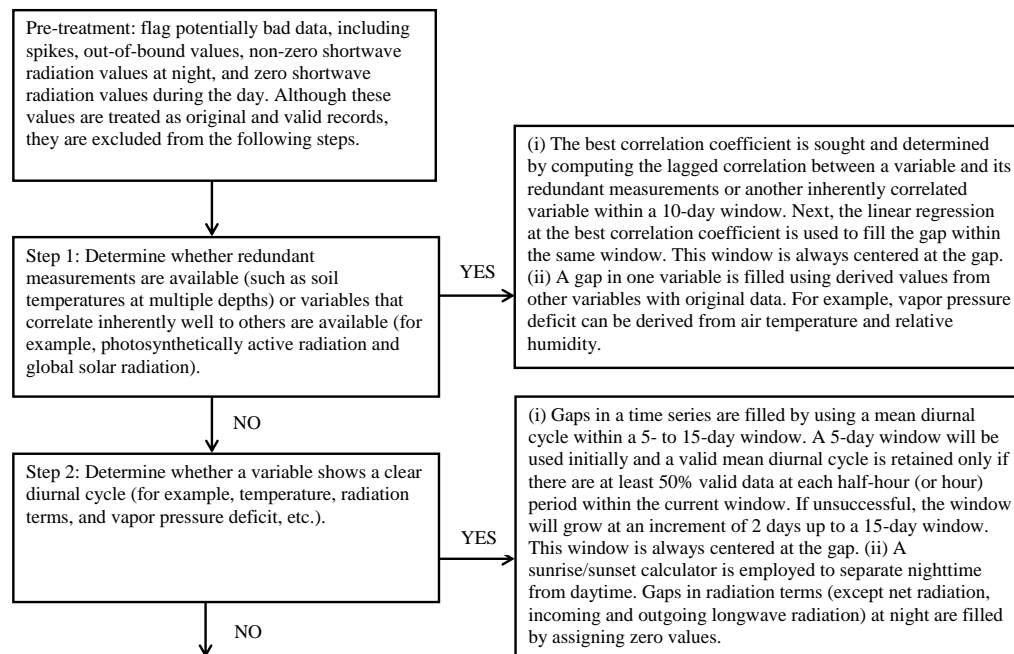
Pre-treatment: flag potentially bad data, including spikes, out-of-bound values, non-zero shortwave radiation values at night, and zero shortwave radiation values during the day. Although these values are treated as original and valid records, they are excluded from the following steps.

Step 1: Determine whether redundant measurements are available (such as soil temperatures at multiple depths) or variables that correlate inherently well to others are available (for example, photosynthetically active radiation and global solar radiation).

YES

(i) The best correlation coefficient is sought and determined by computing the lagged correlation between a variable and its redundant measurements or another inherently correlated variable within a 10-day window. Next, the linear regression at the best correlation coefficient is used to fill the gap within the same window. This window is always centered at the gap. (ii) A gap in one variable is filled using derived values from other variables with original data. For example, vapor pressure deficit can be derived from air temperature and relative humidity.

NO

Step 2: Determine whether a variable shows a clear diurnal cycle (for example, temperature, radiation terms, and vapor pressure deficit, etc.).

YES

(i) Gaps in a time series are filled by using a mean diurnal cycle within a 5- to 15-day window. A 5-day window will be used initially and a valid mean diurnal cycle is retained only if there are at least 50% valid data at each half-hour (or hour) period within the current window. If unsuccessful, the window will grow at an increment of 2 days up to a 15-day window. This window is always centered at the gap. (ii) A sunrise/sunset calculator is employed to separate nighttime from daytime. Gaps in radiation terms (except net radiation, incoming and outgoing longwave radiation) at night are filled by assigning zero values.

NO